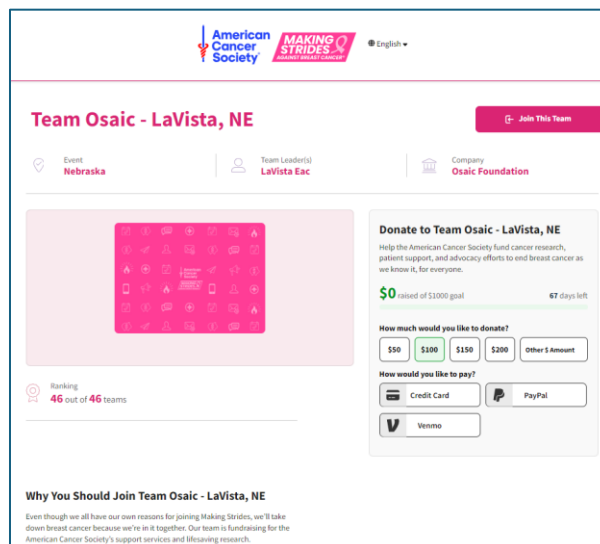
American Cancer Society®

MAKING STRIDES AGAINST BREAST CANCER®

English

Team Osaic - LaVista, NE

Join This Team

Event
Nebraska

Team Leader(s)
LaVista Eac

Company
Osaic Foundation

American Cancer Society

Ranking
46 out of 46 teams

Donate to Team Osaic - LaVista, NE

Help the American Cancer Society fund cancer research, patient support, and advocacy efforts to end breast cancer as we know it, for everyone.

$0 raised of $1000 goal

67 days left

How much would you like to donate?

$50

$100

$150

$200

Other $ Amount

How would you like to pay?

Credit Card

PayPal

Venmo

Why You Should Join Team Osaic - LaVista, NE

Even though we all have our own reasons for joining Making Strides, we'll take down breast cancer because we're in it together. Our team is fundraising for the American Cancer Society's support services and lifesaving research.